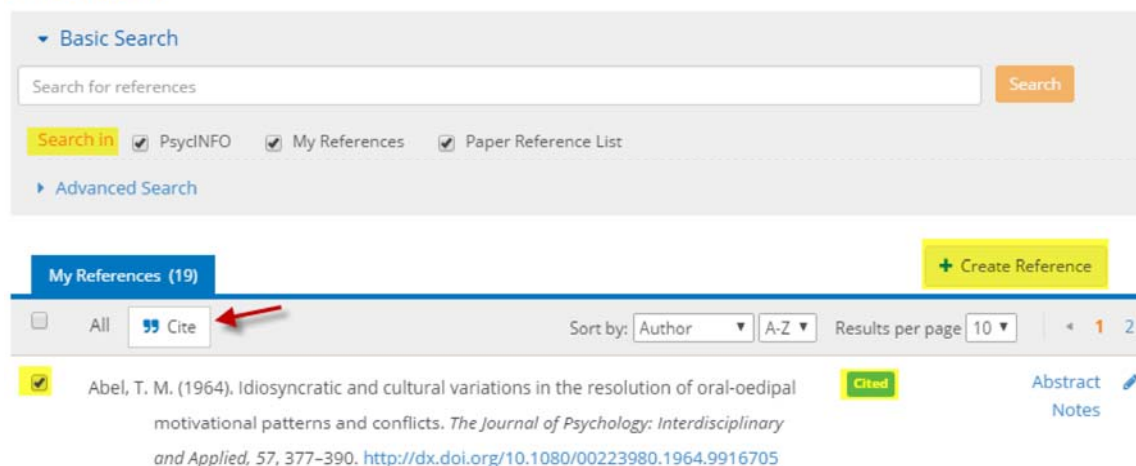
Basic Search

Search for references

Search

Search in PsycINFO My References Paper Reference List

Advanced Search

My References (19)

Create Reference

All Cite

Sort by: Author A-Z Results per page 10 1 2

Abel, T. M. (1964). Idiosyncratic and cultural variations in the resolution of oral-oedipal motivational patterns and conflicts. *The Journal of Psychology: Interdisciplinary and Applied, 57*, 377–390. http://dx.doi.org/10.1080/00223980.1964.9916705

Cited

Abstract
Notes